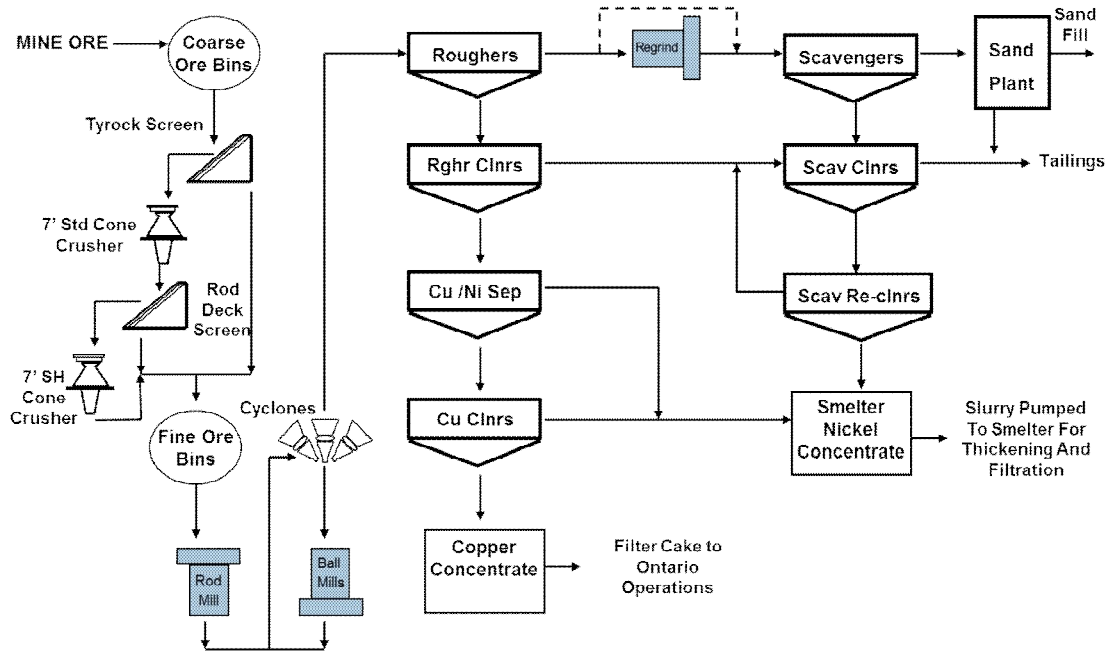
MINE ORE

Coarse Ore Bins

Tyrock Screen

7' Std Cone Crusher

Rod Deck Screen

7' SH Cone Crusher

Fine Ore Bins

Rod Mill

Cyclones

Ball Mills

Roughers

Regrind

Scavengers

Sand Plant

Sand Fill

Rghr Clnrs

Scav Clnrs

Tailings

Cu /Ni Sep

Scav Re-clnrs

Cu Clnrs

Smelter Nickel Concentrate

Slurry Pumped To Smelter For Thickening And Filtration

Copper Concentrate

Filter Cake to Ontario Operations